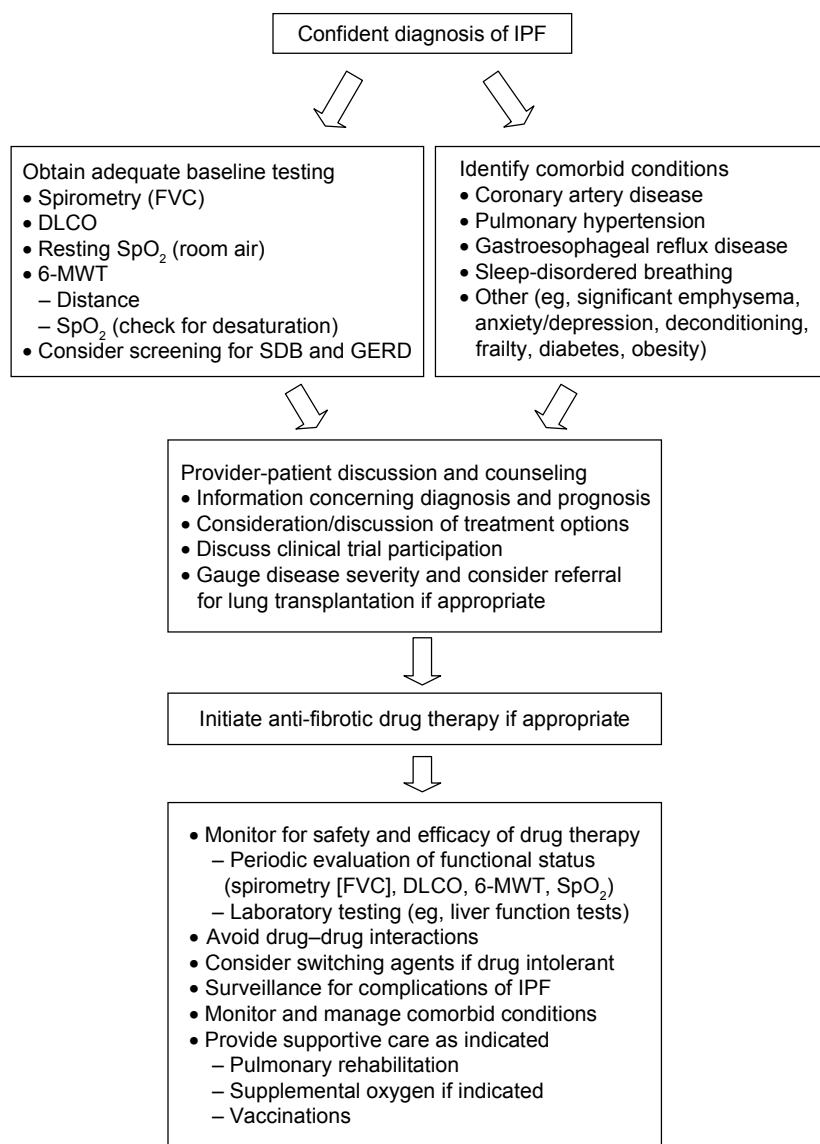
Confident diagnosis of IPF

Obtain adequate baseline testing
• Spirometry (FVC)
• DLCO
• Resting $SpO_2$ (room air)
• 6-MWT
– Distance
– $SpO_2$ (check for desaturation)
• Consider screening for SDB and GERD

Identify comorbid conditions
• Coronary artery disease
• Pulmonary hypertension
• Gastroesophageal reflux disease
• Sleep-disordered breathing
• Other (eg, significant emphysema, anxiety/depression, deconditioning, frailty, diabetes, obesity)

Provider-patient discussion and counseling
• Information concerning diagnosis and prognosis
• Consideration/discussion of treatment options
• Discuss clinical trial participation
• Gauge disease severity and consider referral for lung transplantation if appropriate

Initiate anti-fibrotic drug therapy if appropriate

• Monitor for safety and efficacy of drug therapy
– Periodic evaluation of functional status (spirometry [FVC], DLCO, 6-MWT, $SpO_2$)
– Laboratory testing (eg, liver function tests)
• Avoid drug–drug interactions
• Consider switching agents if drug intolerant
• Surveillance for complications of IPF
• Monitor and manage comorbid conditions
• Provide supportive care as indicated
– Pulmonary rehabilitation
– Supplemental oxygen if indicated
– Vaccinations